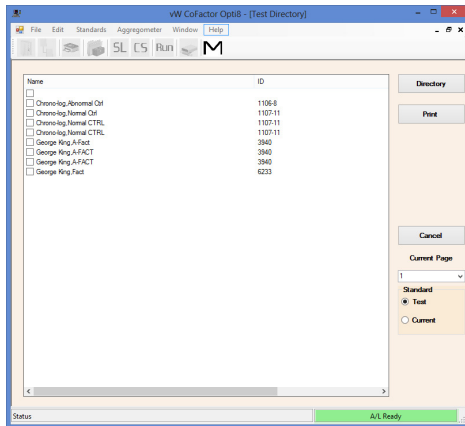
vW CoFactor Opti8 - [Test Directory]

File Edit Standards Aggregometer Window Help

SL CS Run M

| Name | ID |
|---|---|
| Chrono-log,Abnormal Ctrl | 1106-8 |
| Chrono-log,Normal Ctrl | 1107-11 |
| Chrono-log,Normal CTRL | 1107-11 |
| Chrono-log,Normal CTRL | 1107-11 |
| George King,A-Fact | 3940 |
| George King,A-FACT | 3940 |
| George King,A-FACT | 3940 |
| George King,Fact | 6233 |

Directory

Print

Cancel

Current Page

1

Standard

Test

Current

Status

A/L Ready